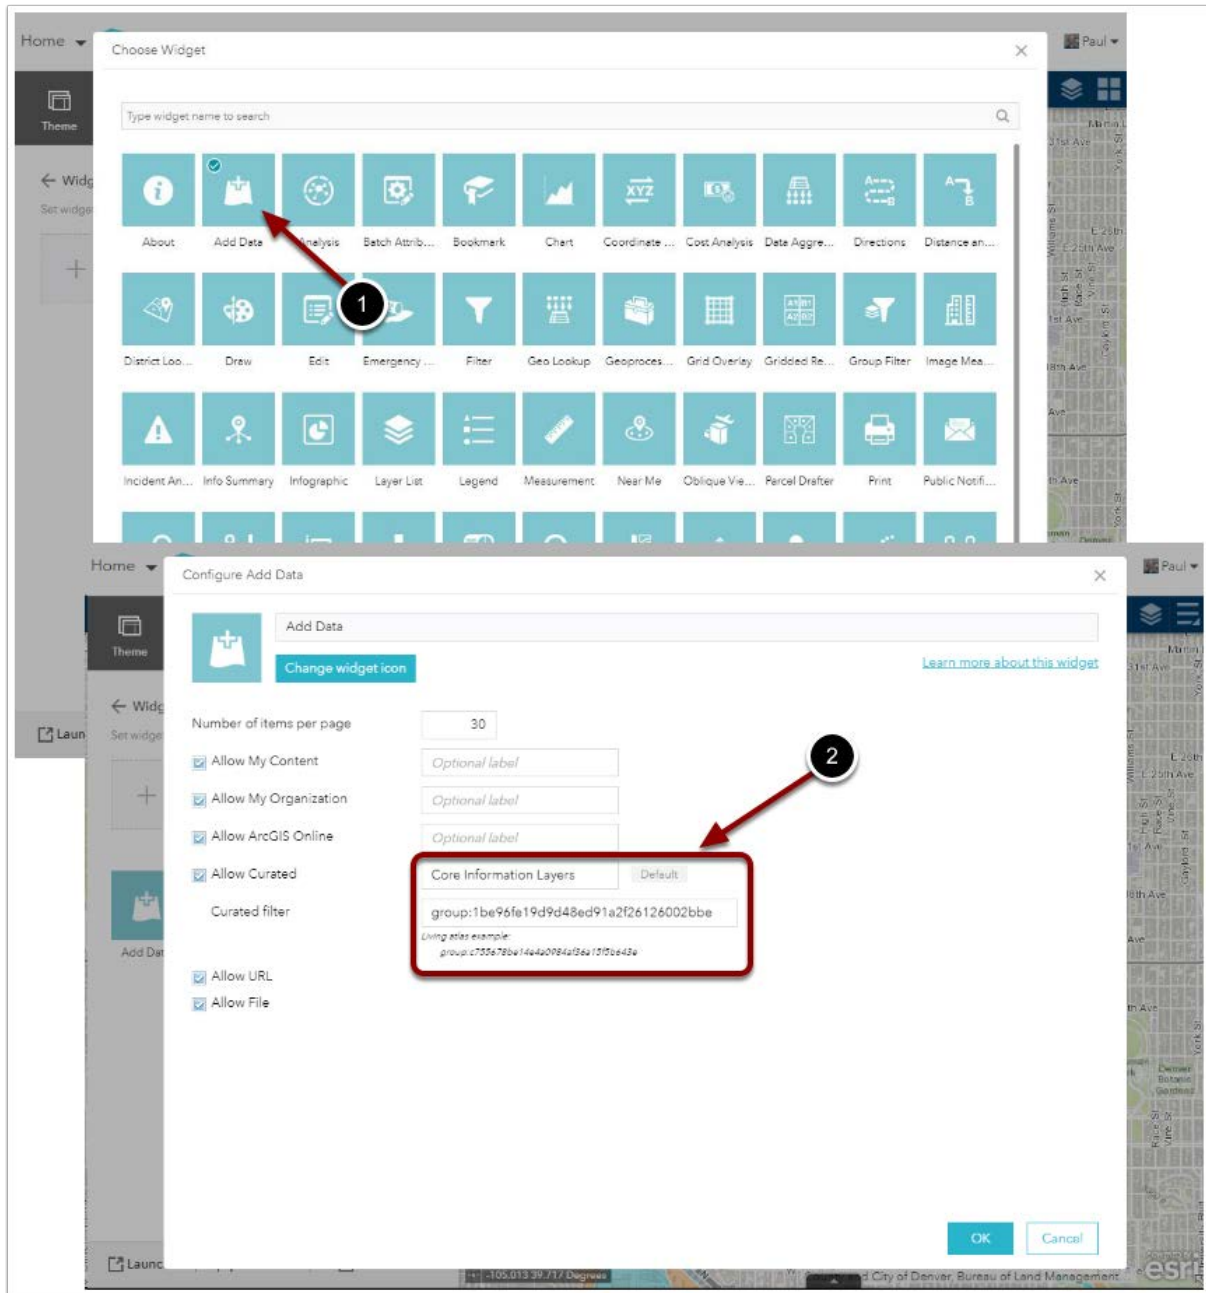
Home
Paul
Theme
Widg
Set widge
Choose Widget
×
Type widget name to search

About
Add Data
Analysis
Batch Attrib...
Bookmark
Chart
Coordinate ...
Cost Analysis
Data Aggre...
Directions
Distance an...

District Loo...
Draw
Edit
Emergency ...
Filter
Geo Lookup
Geoproces...
Grid Overlay
Gridded Re...
Group Filter
Image Mea...

Incident An...
Info Summary
Infographic
Layer List
Legend
Measurement
Near Me
Oblique Vie...
Parcel Drafter
Print
Public Notifi...

1

Home
Paul
Theme
Widg
Set widge
Laun
Add Dat
Configure Add Data
×
Add Data
Change widget icon
Learn more about this widget
Number of items per page 30
Allow My Content Optional label
Allow My Organization Optional label
Allow ArcGIS Online Optional label
Allow Curated Core Information Layers Default
Curated filter group:1be96fe19d9d48ed91a2f26126002bbe
Living atlas example:
group:c755678be14e4a0984af36a15f5b643e
Allow URL
Allow File

2

OK
Cancel
Launc
-105.013 39.717 Degrees
City of Denver, Bureau of Land Management
esri